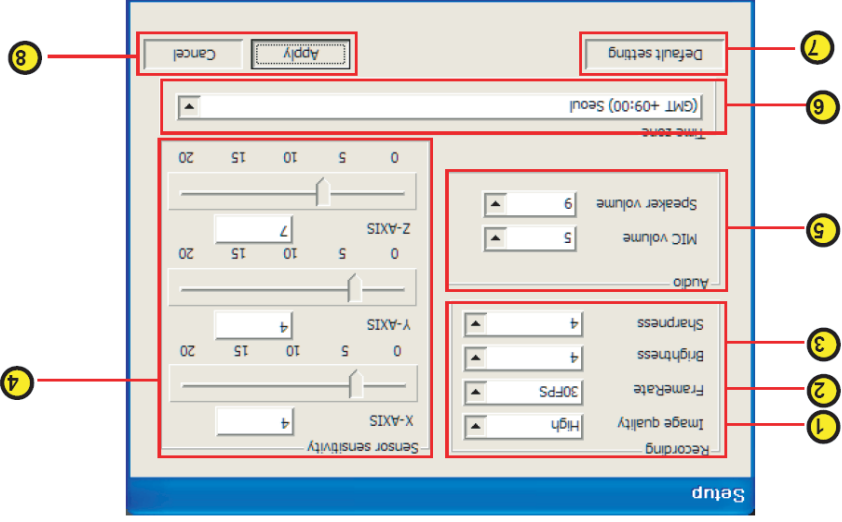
Setup

Recording
Image quality High
FrameRate 30FPS
Brightness 4
Sharpness 4

Audio
MIC volume 5
Speaker volume 9

Sensor sensitivity
X-AXIS 4
0 5 10 15 20
Y-AXIS 4
0 5 10 15 20
Z-AXIS 7
0 5 10 15 20

Time zone
(GMT +09:00) Seoul

Default setting

Apply Cancel

1
2
3
4
5
6
7
8